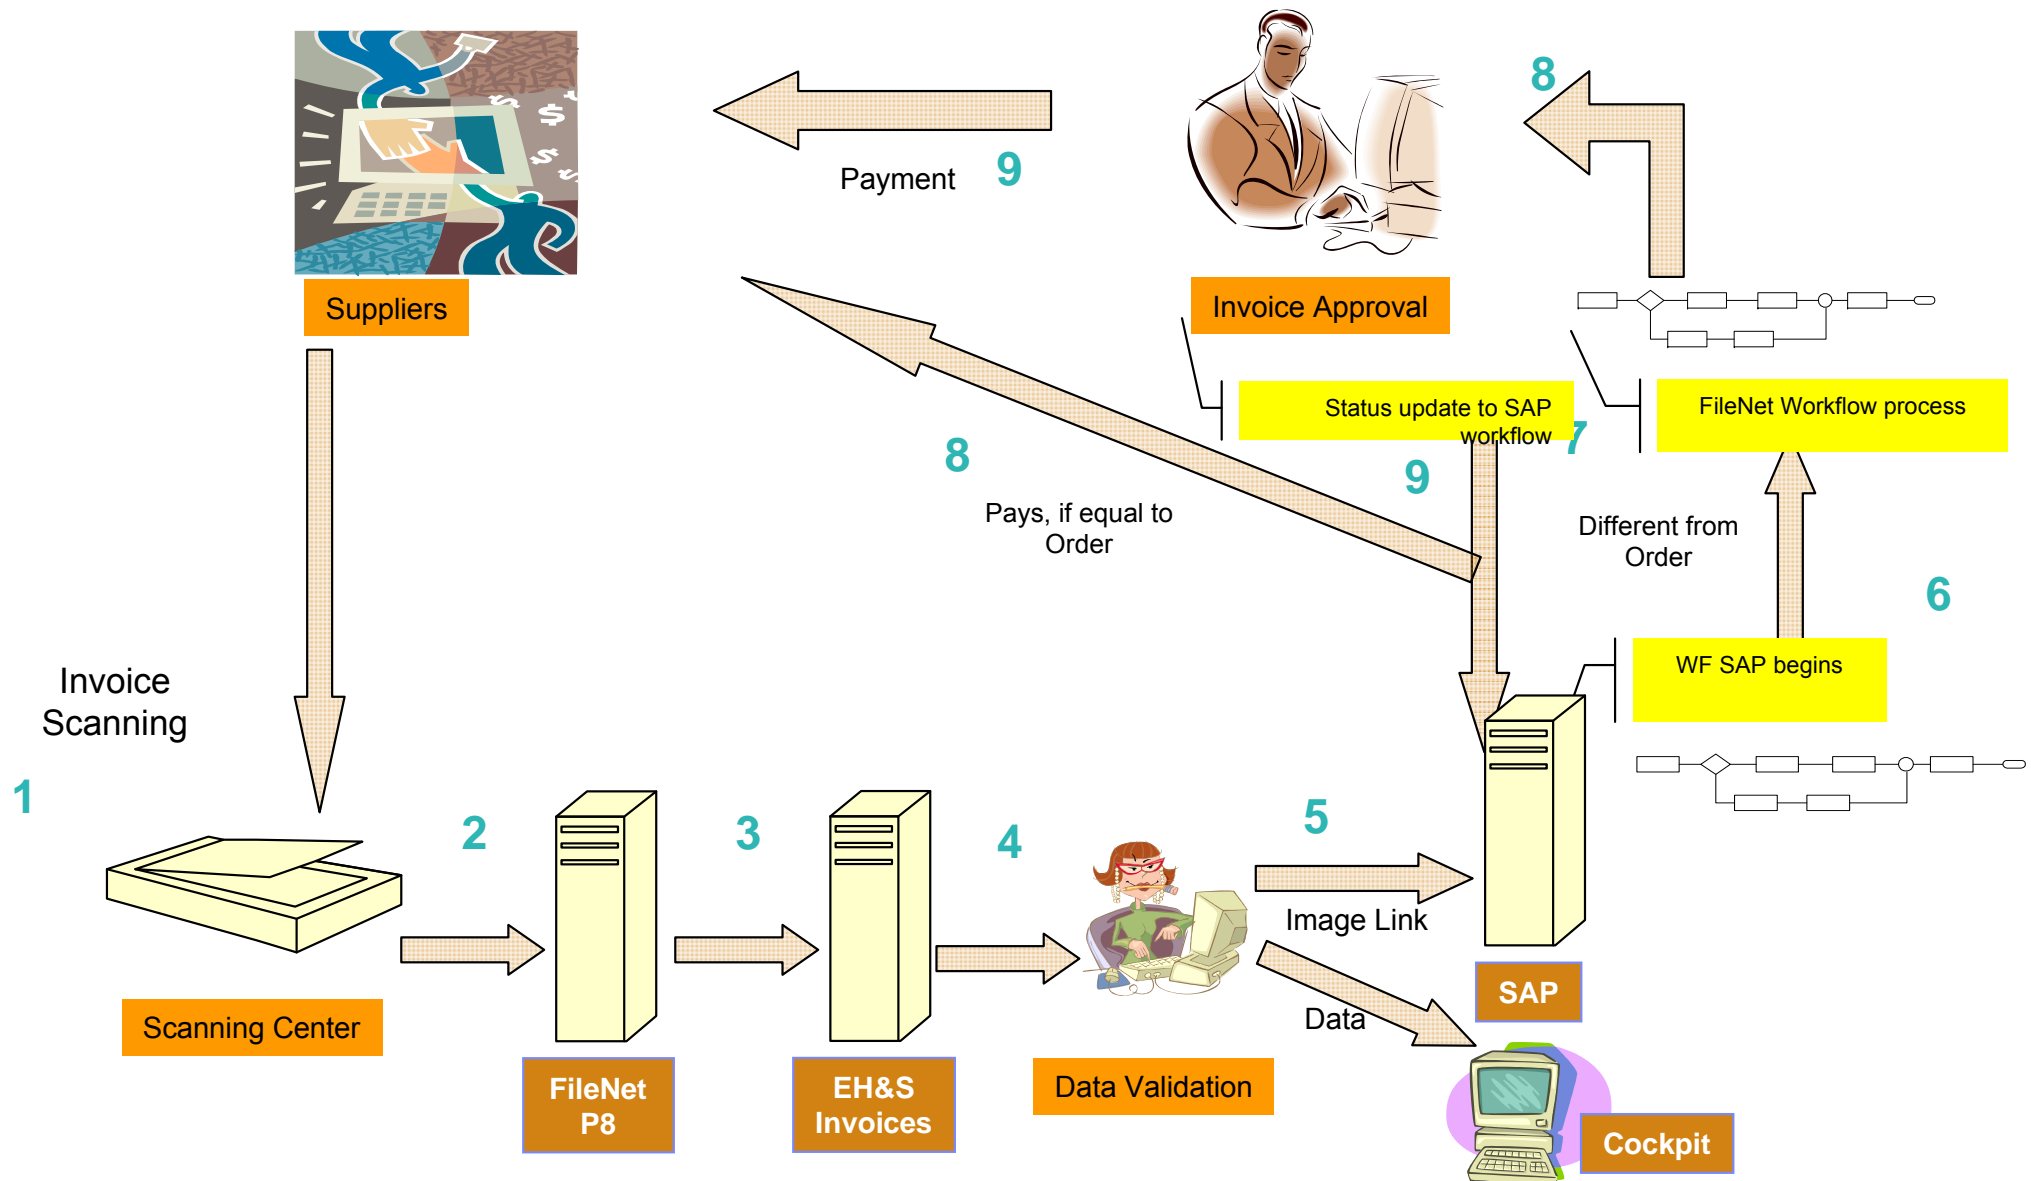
Suppliers

Payment 9

Invoice Approval

8

Status update to SAP workflow 7

FileNet Workflow process

8

Pays, if equal to Order

9

Different from Order

6

WF SAP begins

Invoice Scanning

1

Scanning Center

2

FileNet P8

3

EH&S Invoices

4

Data Validation

5

Image Link

Data

SAP

Cockpit